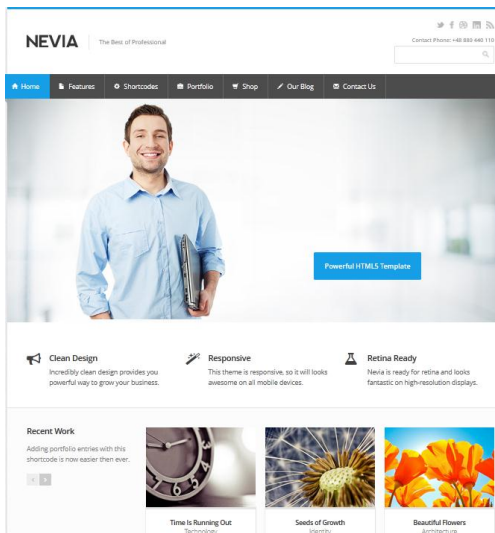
NEVIA
The Best of Professional

Contact Phone: +48 880 440 110

Home
Features
Shortcodes
Portfolio
Shop
Our Blog
Contact Us

Powerful HTML5 Template

Clean Design
Incredibly clean design provides you powerful way to grow your business.

Responsive
This theme is responsive, so it will looks awesome on all mobile devices.

Retina Ready
Nevia is ready for retina and looks fantastic on high-resolution displays.

Recent Work
Adding portfolio entries with this shortcode is now easier then ever.

Time Is Running Out
Technology

Seeds of Growth
Identity

Beautiful Flowers
Architecture